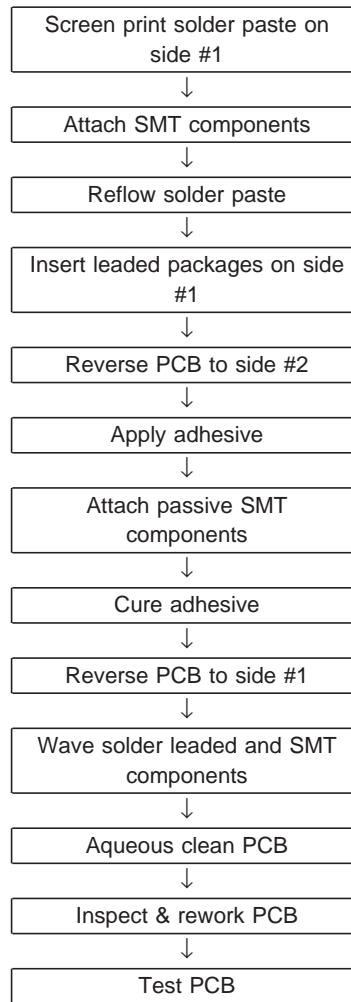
Screen print solder paste on side #1

Attach SMT components

Reflow solder paste

Insert leaded packages on side #1

Reverse PCB to side #2

Apply adhesive

Attach passive SMT components

Cure adhesive

Reverse PCB to side #1

Wave solder leaded and SMT components

Aqueous clean PCB

Inspect & rework PCB

Test PCB